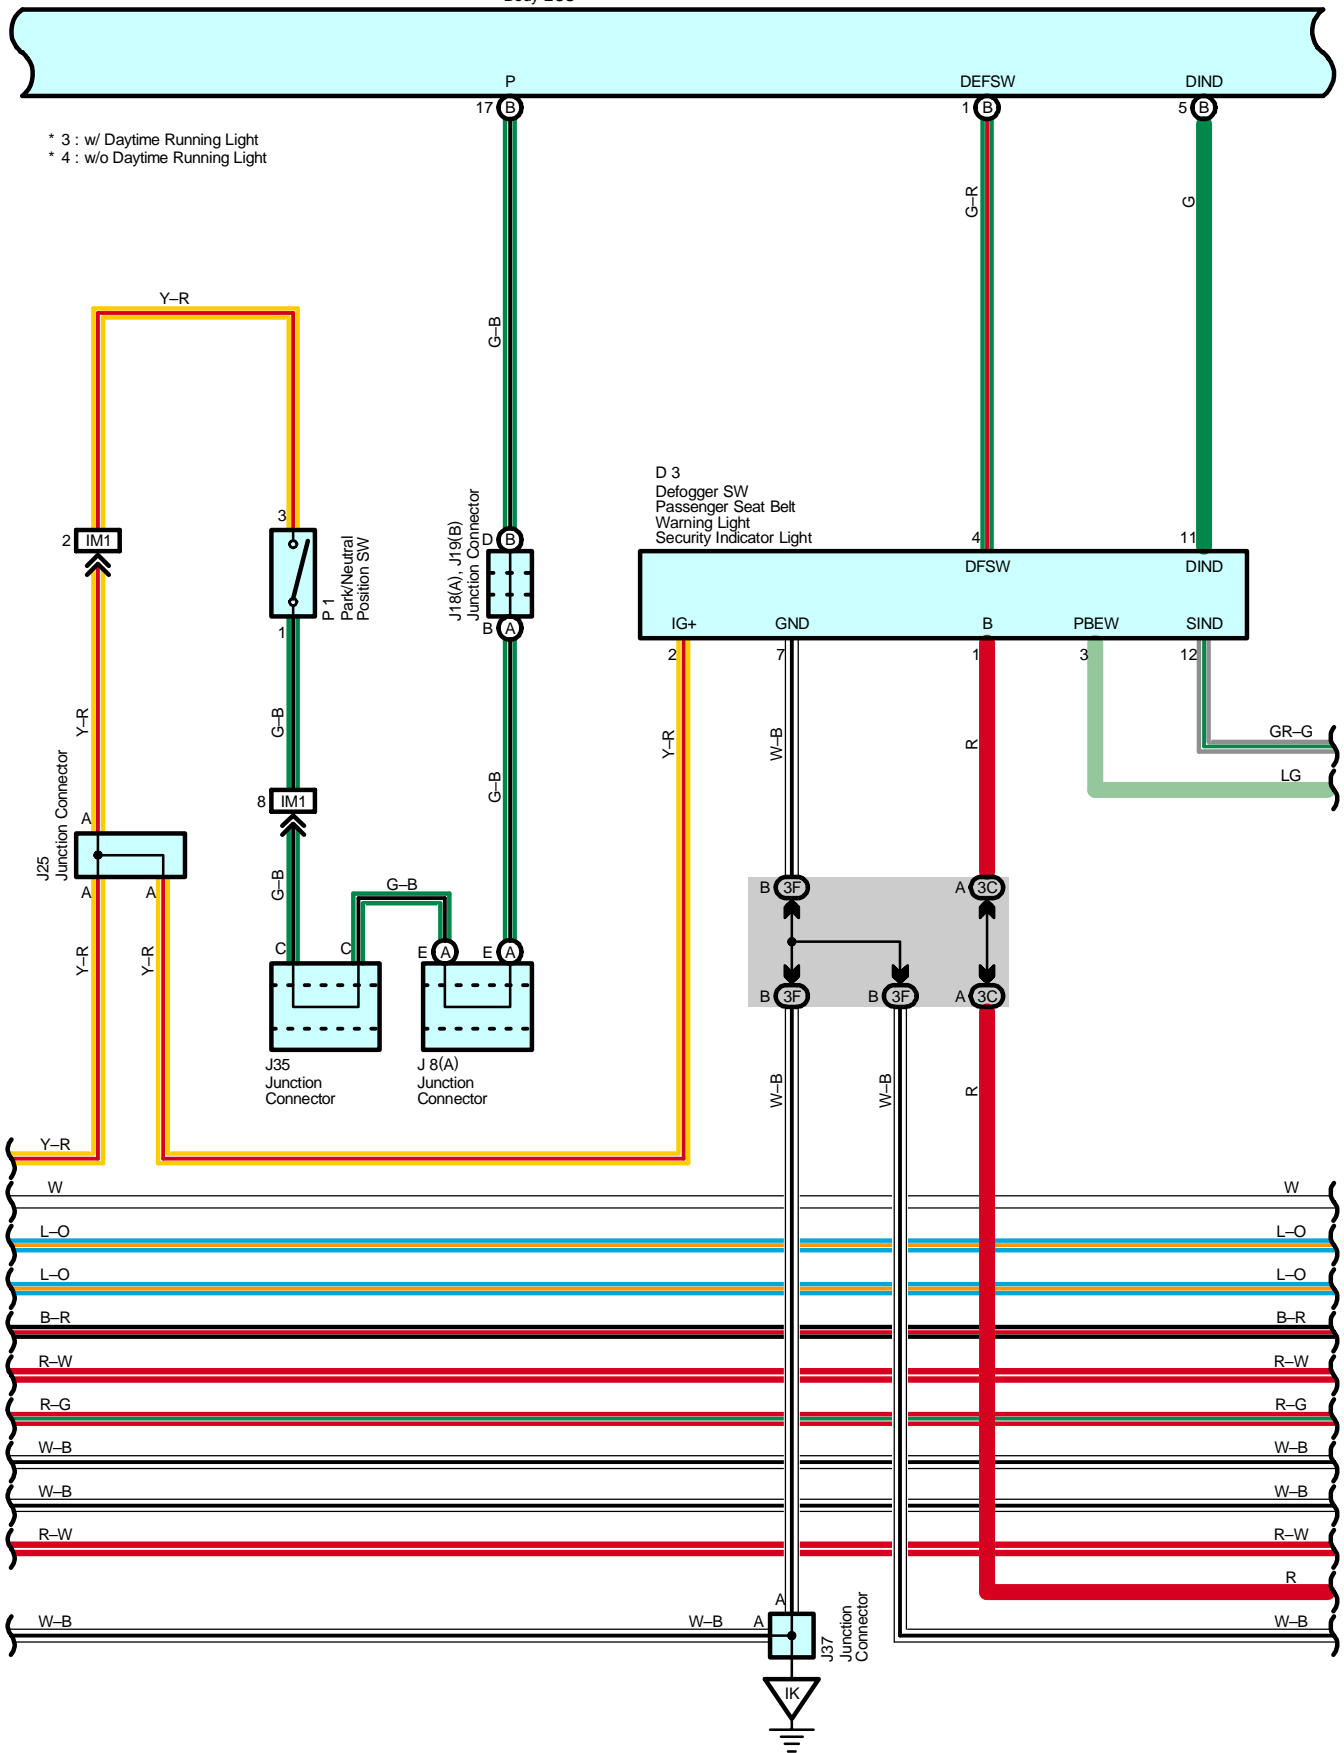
P
DEFSW
DIND
17 B
1 B
5 B
* 3 : w/ Daytime Running Light
* 4 : w/o Daytime Running Light
G–R
G
G–B
Y–R
2 IM1
3
P 1 Park/Neutral Position SW
1
J18(A), J19(B) Junction Connector
D B
B A
D 3
Defogger SW
Passenger Seat Belt
Warning Light
Security Indicator Light
4
11
DFSW
DIND
IG+
GND
B
PBEW
SIND
2
7
1
3
12
Y–R
W–B
R
GR–G
LG
G–B
Y–R
G–B
8 IM1
J25 Junction Connector
A
A
A
G–B
G–B
Y–R
Y–R
C
C
E A
E A
B 3F
A 3C
B 3F
B 3F
A 3C
J35 Junction Connector
J 8(A) Junction Connector
W–B
W–B
R
Y–R
W
W
L–O
L–O
L–O
L–O
B–R
B–R
R–W
R–W
R–G
R–G
W–B
W–B
W–B
W–B
R–W
R–W
R
W–B
W–B
A
A
W–B
J37 Junction Connector
IK